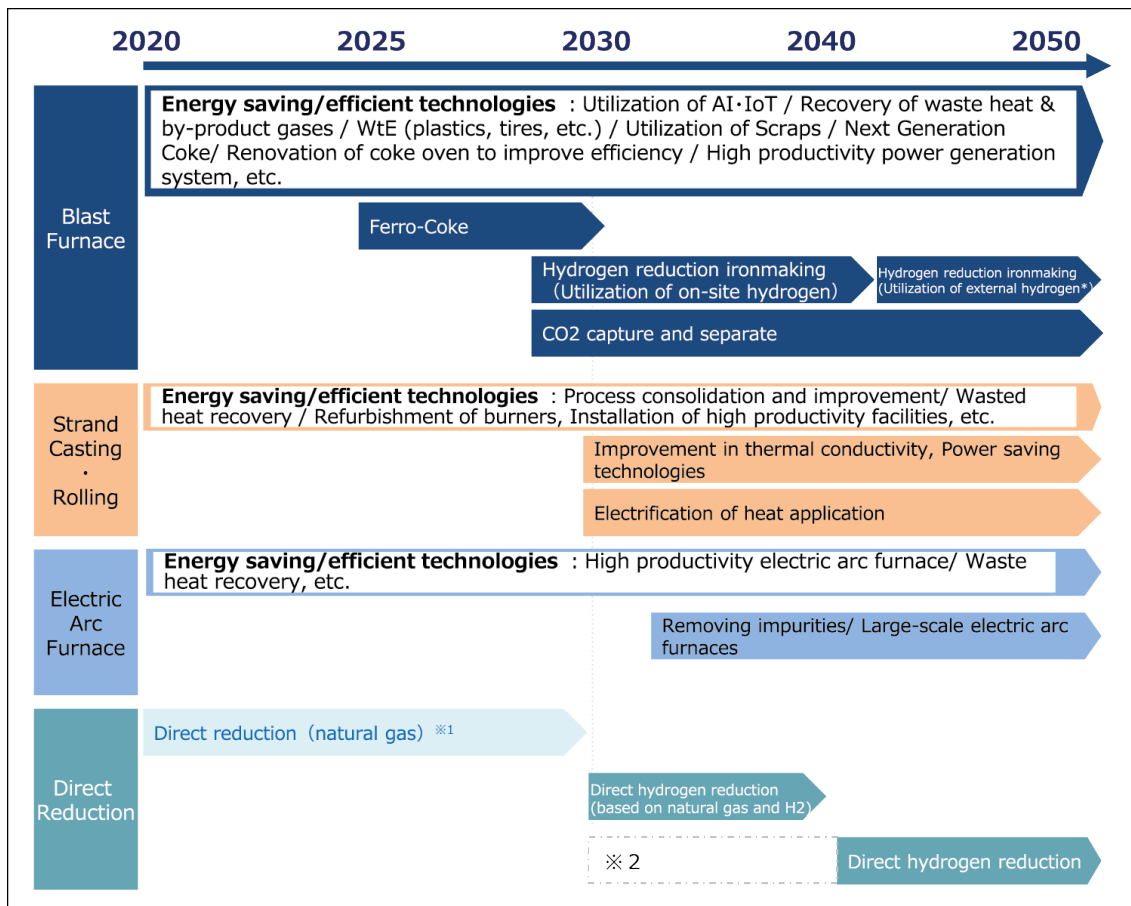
2020 2025 2030 2040 2050

Blast Furnace

**Energy saving/efficient technologies** : Utilization of AI・IoT / Recovery of waste heat & by-product gases / WtE (plastics, tires, etc.) / Utilization of Scraps / Next Generation Coke/ Renovation of coke oven to improve efficiency / High productivity power generation system, etc.

Ferro-Coke

Hydrogen reduction ironmaking (Utilization of on-site hydrogen)

Hydrogen reduction ironmaking (Utilization of external hydrogen*)

CO2 capture and separate

Strand Casting · Rolling

**Energy saving/efficient technologies** : Process consolidation and improvement/ Wasted heat recovery / Refurbishment of burners, Installation of high productivity facilities, etc.

Improvement in thermal conductivity, Power saving technologies

Electrification of heat application

Electric Arc Furnace

**Energy saving/efficient technologies** : High productivity electric arc furnace/ Waste heat recovery, etc.

Removing impurities/ Large-scale electric arc furnaces

Direct Reduction

Direct reduction (natural gas) ※1

Direct hydrogen reduction (based on natural gas and H2)

※2

Direct hydrogen reduction